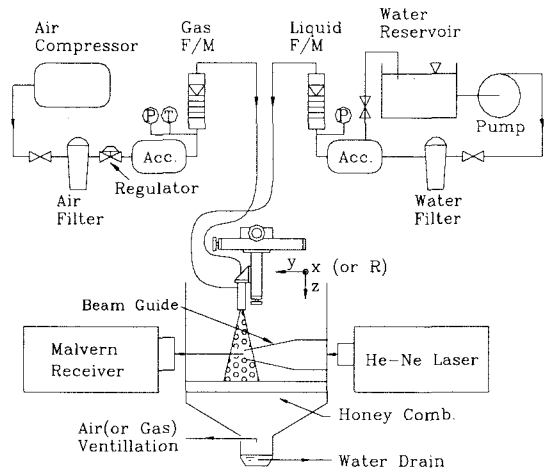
Air Compressor

Gas F/M

Liquid F/M

Water Reservoir

P T

P

Pump

Acc.

Acc.

Air Filter

Regulator

Water Filter

y

x (or R)

z

Beam Guide

Malvern Receiver

He-Ne Laser

Honey Comb.

Air(or Gas) Ventillation

Water Drain